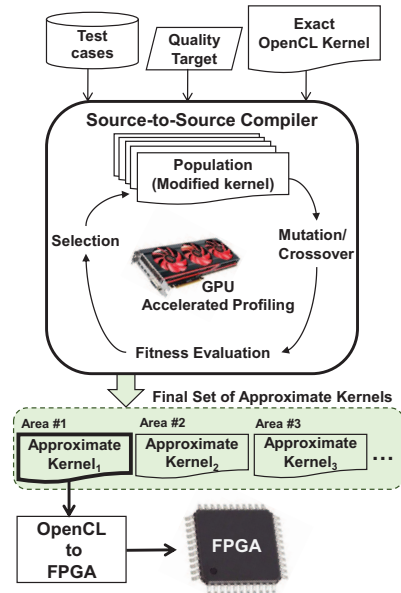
Test cases

Quality Target

Exact OpenCL Kernel

Source-to-Source Compiler

Population (Modified kernel)

Selection

Mutation/ Crossover

GPU Accelerated Profiling

Fitness Evaluation

Final Set of Approximate Kernels

Area #1
Approximate Kernel$_1$

Area #2
Approximate Kernel$_2$

Area #3
Approximate Kernel$_3$

...

OpenCL to FPGA

FPGA